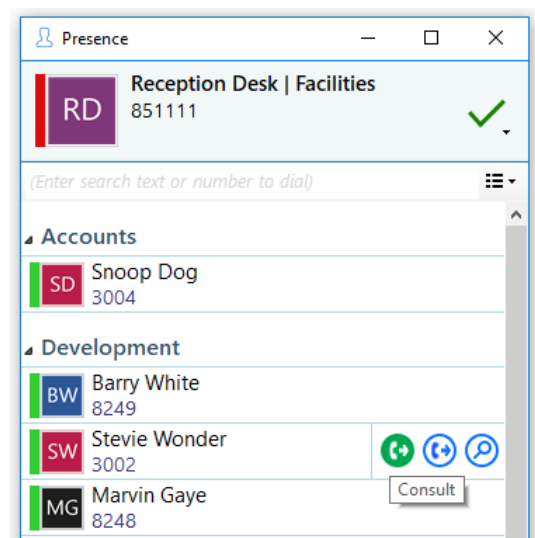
Presence

RD Reception Desk | Facilities
851111

(Enter search text or number to dial)

Accounts

SD Snoop Dog
3004

Development

BW Barry White
8249

SW Stevie Wonder
3002

MG Marvin Gaye
8248

Consult